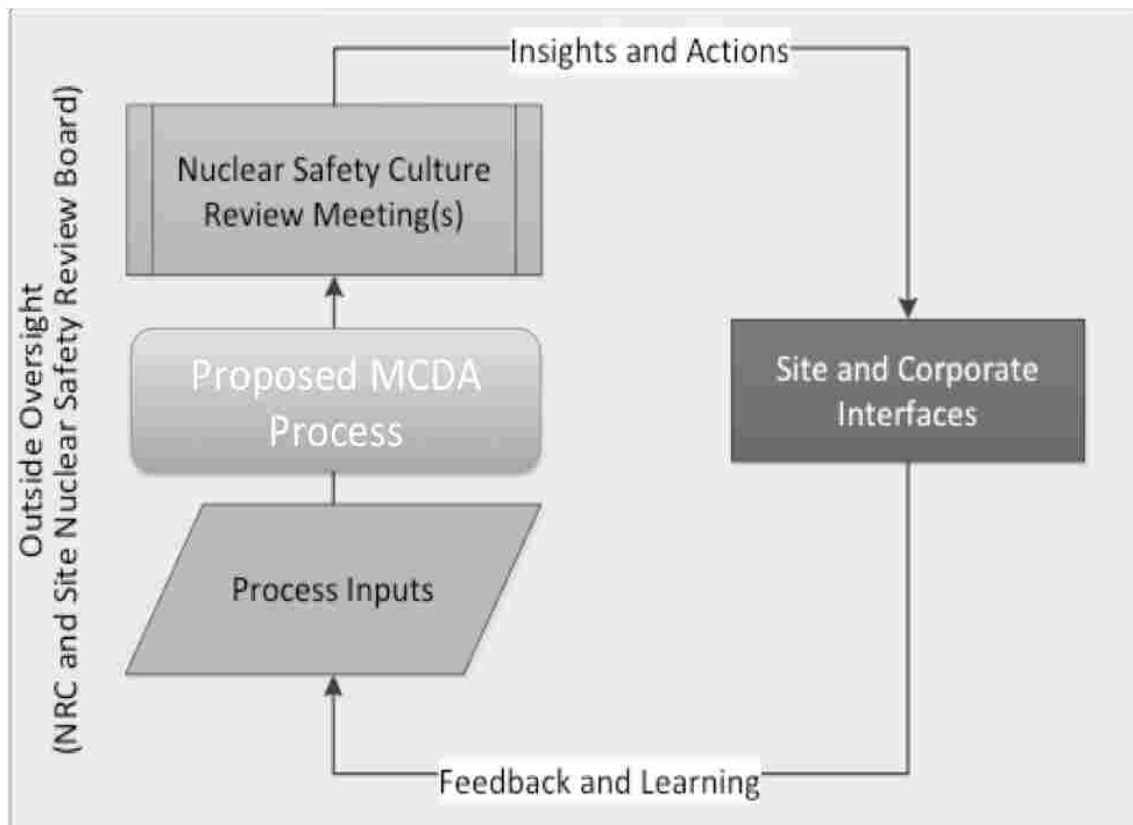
Outside Oversight
(NRC and Site Nuclear Safety Review Board)

Insights and Actions

Nuclear Safety Culture Review Meeting(s)

Proposed MCDA Process

Process Inputs

Site and Corporate Interfaces

Feedback and Learning